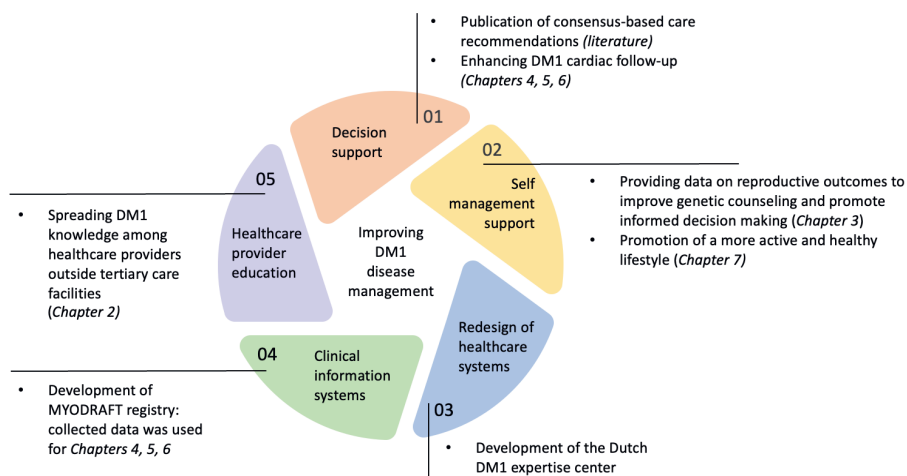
- Publication of consensus-based care recommendations *(literature)*
- Enhancing DM1 cardiac follow-up *(Chapters 4, 5, 6)*

01
Decision support

02
Self management support

- Providing data on reproductive outcomes to improve genetic counseling and promote informed decision making (*Chapter 3*)
- Promotion of a more active and healthy lifestyle (*Chapter 7*)

05
Healthcare provider education

- Spreading DM1 knowledge among healthcare providers outside tertiary care facilities (*Chapter 2)*

Improving DM1 disease management

Redesign of healthcare systems

03

- Development of the Dutch DM1 expertise center

04
Clinical information systems

- Development of MYODRAFT registry: collected data was used for *Chapters 4, 5, 6*